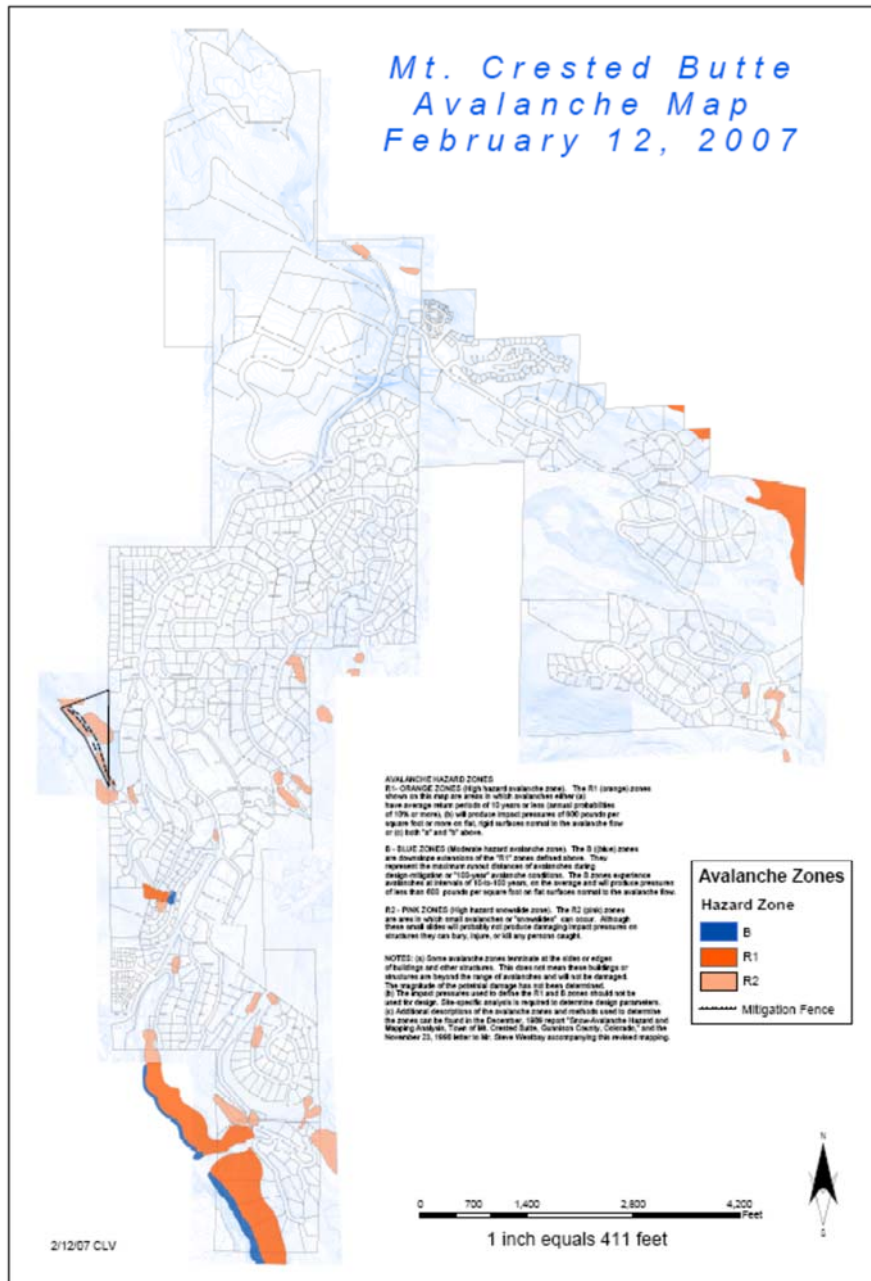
Mt. Crested Butte
Avalanche Map
February 12, 2007

AVALANCHE HAZARD ZONES
R1- ORANGE ZONES (High hazard avalanche zone). The R1 (orange) zones shown on this map are areas in which avalanches either (a) have average return periods of 10 years or less (annual probabilities of 10% or more), (b) will produce impact pressures of 600 pounds per square foot or more on flat, rigid surfaces normal to the avalanche flow or (c) both "a" and "b" above.

B - BLUE ZONES (Moderate hazard avalanche zone). The B (blue) zones are downslope extensions of the "R1" zones defined above. They represent the maximum runout distances of avalanches during design-mitigation or "100-year" avalanche conditions. The B zones experience avalanches at intervals of 10-to-100 years, on the average and will produce pressures of less than 600 pounds per square foot on flat surfaces normal to the avalanche flow.

R2 - PINK ZONES (High hazard snowslide zone). The R2 (pink) zones are are in which small avalanches or "snowslides" can occur. Although these small slides will probably not produce damaging impact pressures on structures they can bury, injure, or kill any persons caught.

NOTES: (a) Some avalanche zones terminate at the sides or edges of buildings and other structures. This does not mean these buildings or structures are beyond the range of avalanches and will not be damaged. The magnitude of the potential damage has not been determined. (b) The impact pressures used to define the R1 and B zones should not be used for design. Site-specific analysis is required to determine design parameters. (c) Additional descriptions of the avalanche zones and methods used to determine the zones can be found in the December, 1986 report "Snow-Avalanche Hazard and Mapping Analysis, Town of Mt. Crested Butte, Gunnison County, Colorado," and the November 23, 1998 letter to Mr. Steve Westbay accompanying this revised mapping.

Avalanche Zones
Hazard Zone
B
R1
R2
Mitigation Fence

N
S

0 700 1,400 2,800 4,200 Feet
1 inch equals 411 feet

2/12/07 CLV